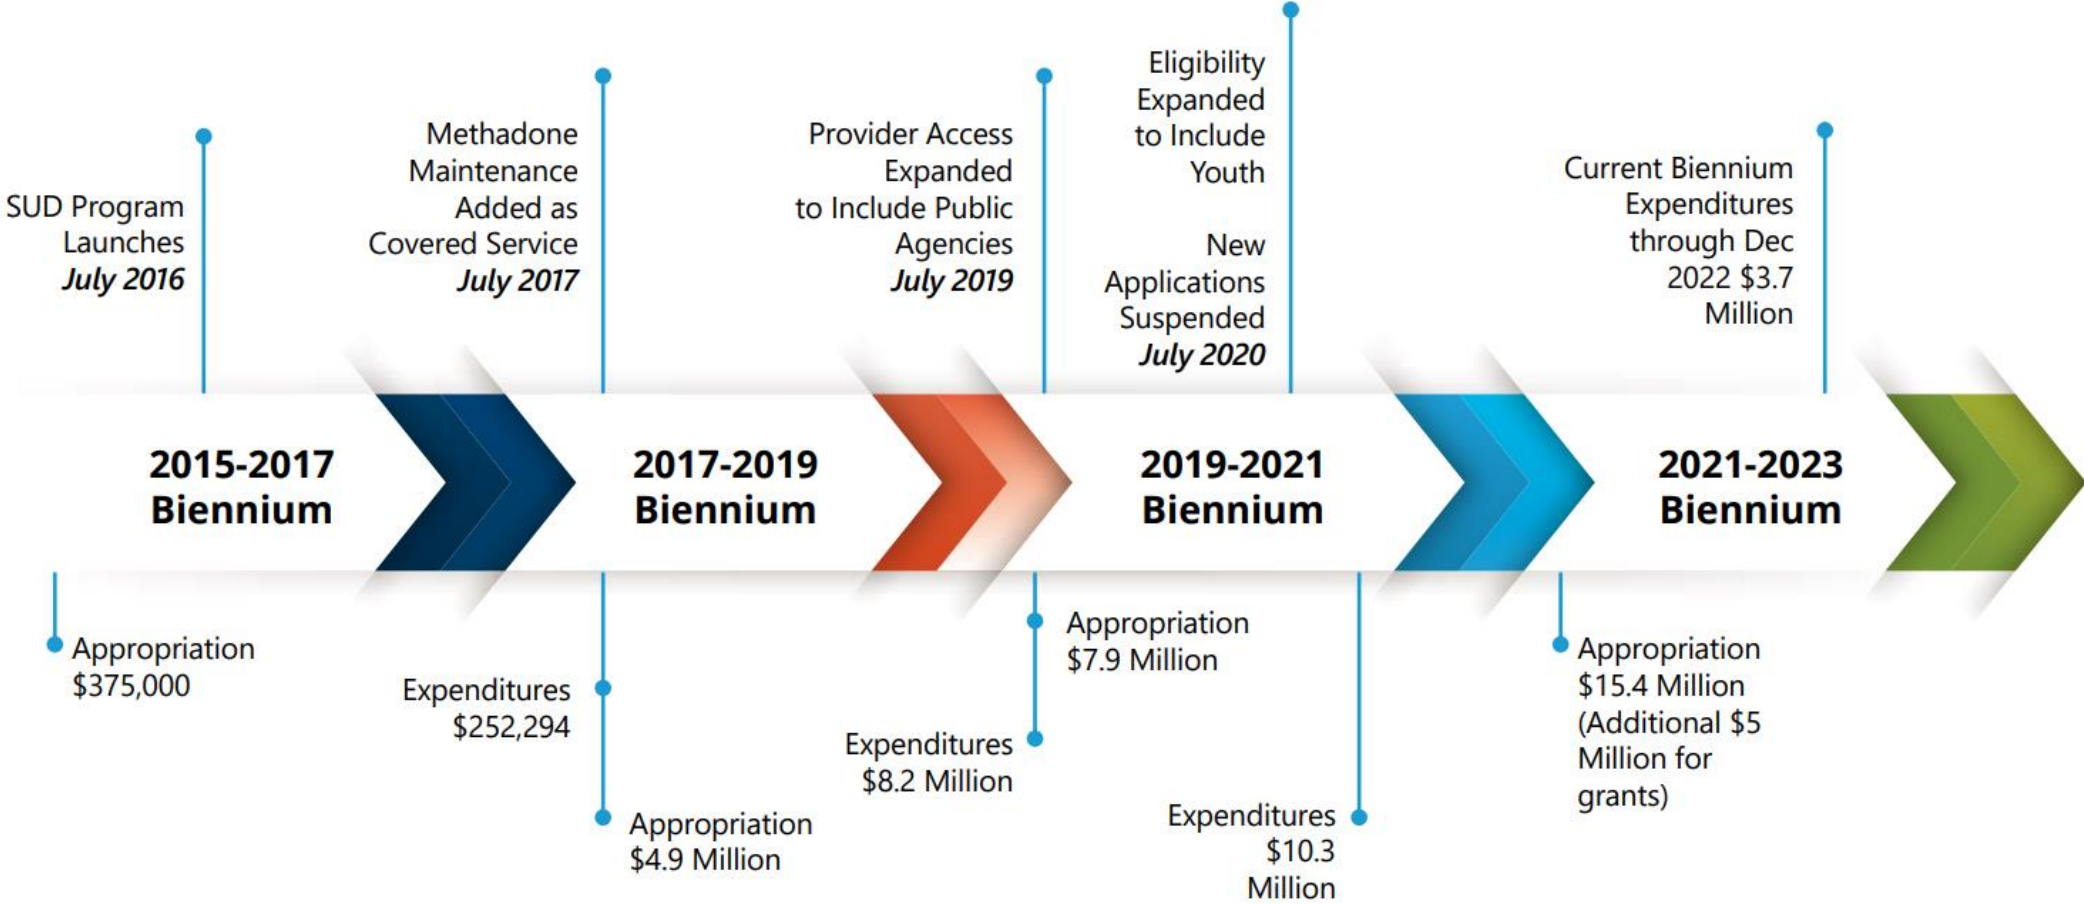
SUD Program Launches *July 2016*

Methadone Maintenance Added as Covered Service *July 2017*

Provider Access Expanded to Include Public Agencies *July 2019*

Eligibility Expanded to Include Youth

New Applications Suspended *July 2020*

Current Biennium Expenditures through Dec 2022 $3.7 Million

**2015-2017 Biennium**

**2017-2019 Biennium**

**2019-2021 Biennium**

**2021-2023 Biennium**

Appropriation $375,000

Expenditures $252,294

Appropriation $4.9 Million

Expenditures $8.2 Million

Appropriation $7.9 Million

Expenditures $10.3 Million

Appropriation $15.4 Million (Additional $5 Million for grants)